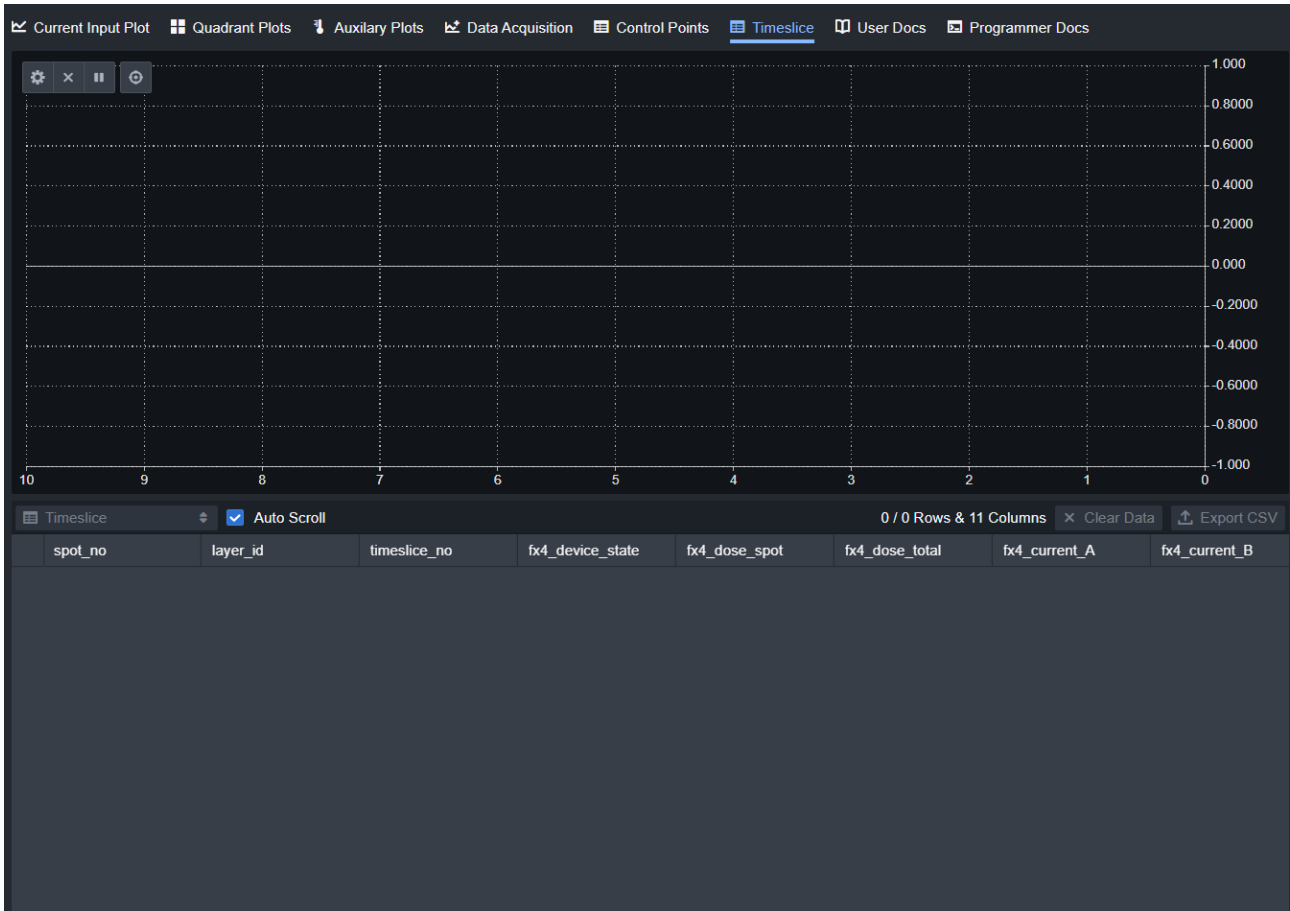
Current Input Plot Quadrant Plots Auxilary Plots Data Acquisition Control Points Timeslice User Docs Programmer Docs

1.000
0.8000
0.6000
0.4000
0.2000
0.000
-0.2000
-0.4000
-0.6000
-0.8000
-1.000

10 9 8 7 6 5 4 3 2 1 0

Timeslice
Auto Scroll
0 / 0 Rows & 11 Columns
Clear Data
Export CSV

| spot_no | layer_id | timeslice_no | fx4_device_state | fx4_dose_spot | fx4_dose_total | fx4_current_A | fx4_current_B |
|---|---|---|---|---|---|---|---|